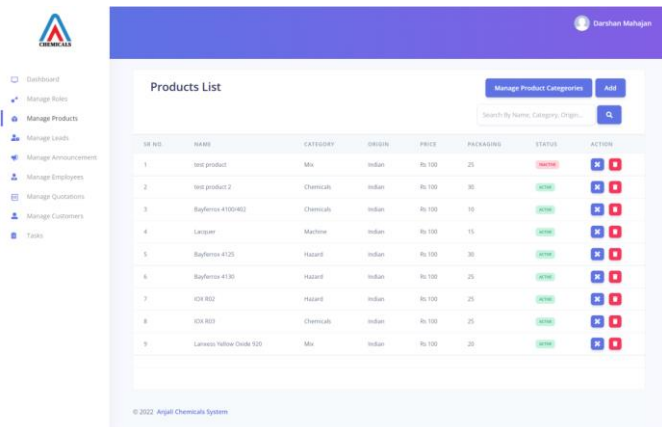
CHEMICALS

Darshan Mahajan

Dashboard
Manage Roles
Manage Products
Manage Leads
Manage Announcement
Manage Employees
Manage Quotations
Manage Customers
Tasks

Products List

Manage Product Categeories
Add

Search By Name, Category, Origin...

| SR NO. | NAME | CATEGORY | ORIGIN | PRICE | PACKAGING | STATUS | ACTION |
|---|---|---|---|---|---|---|---|
| 1 | test product | Mix | Indian | Rs 100 | 25 | INACTIVE | |
| 2 | test product 2 | Chemicals | Indian | Rs 100 | 30 | ACTIVE | |
| 3 | Bayferrox 4100/402 | Chemicals | Indian | Rs 100 | 10 | ACTIVE | |
| 4 | Lacquer | Machine | Indian | Rs 100 | 15 | ACTIVE | |
| 5 | Bayferrox 4125 | Hazard | Indian | Rs 100 | 30 | ACTIVE | |
| 6 | Bayferrox 4130 | Hazard | Indian | Rs 100 | 25 | ACTIVE | |
| 7 | IOX R02 | Hazard | Indian | Rs 100 | 25 | ACTIVE | |
| 8 | IOX R03 | Chemicals | Indian | Rs 100 | 25 | ACTIVE | |
| 9 | Lanxess Yellow Oxide 920 | Mix | Indian | Rs 100 | 20 | ACTIVE | |

© 2022 Anjali Chemicals System